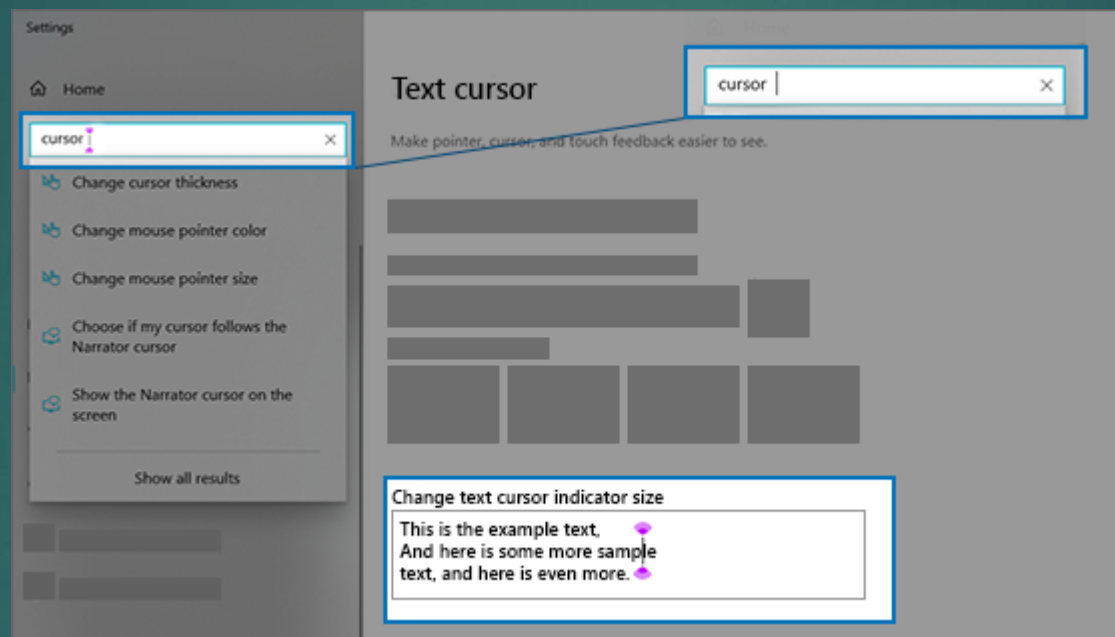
Settings

Home

cursor

Change cursor thickness

Change mouse pointer color

Change mouse pointer size

Choose if my cursor follows the Narrator cursor

Show the Narrator cursor on the screen

Show all results

Text cursor

cursor

Make pointer, cursor, and touch feedback easier to see.

Change text cursor indicator size

This is the example text,
And here is some more sample
text, and here is even more.